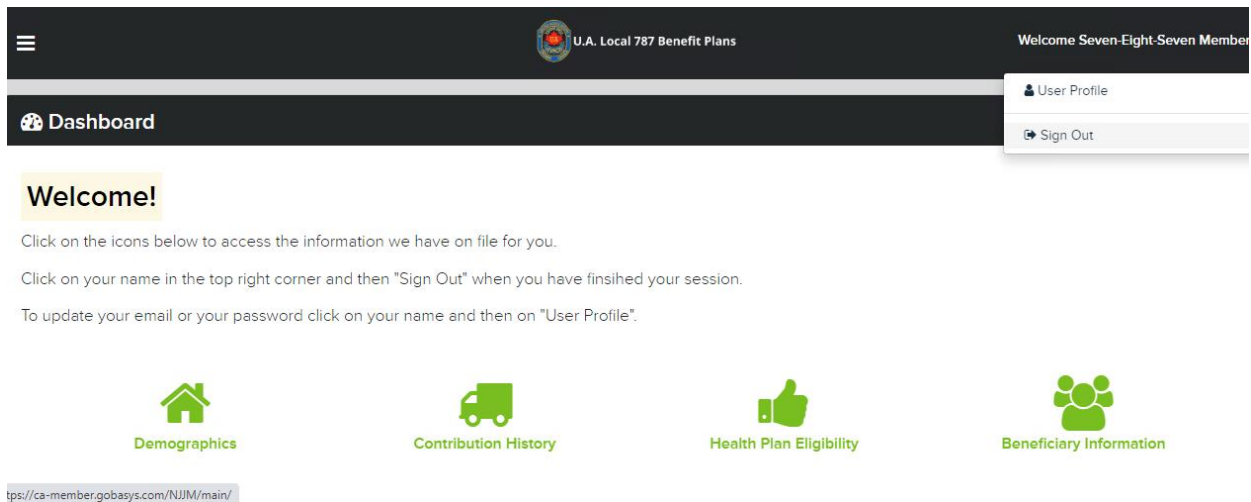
U.A. Local 787 Benefit Plans

Welcome Seven-Eight-Seven Member

User Profile

Sign Out

Dashboard

Welcome!

Click on the icons below to access the information we have on file for you.

Click on your name in the top right corner and then "Sign Out" when you have finsihed your session.

To update your email or your password click on your name and then on "User Profile".

Demographics

Contribution History

Health Plan Eligibility

Beneficiary Information

tps://ca-member.gobasys.com/NJJM/main/